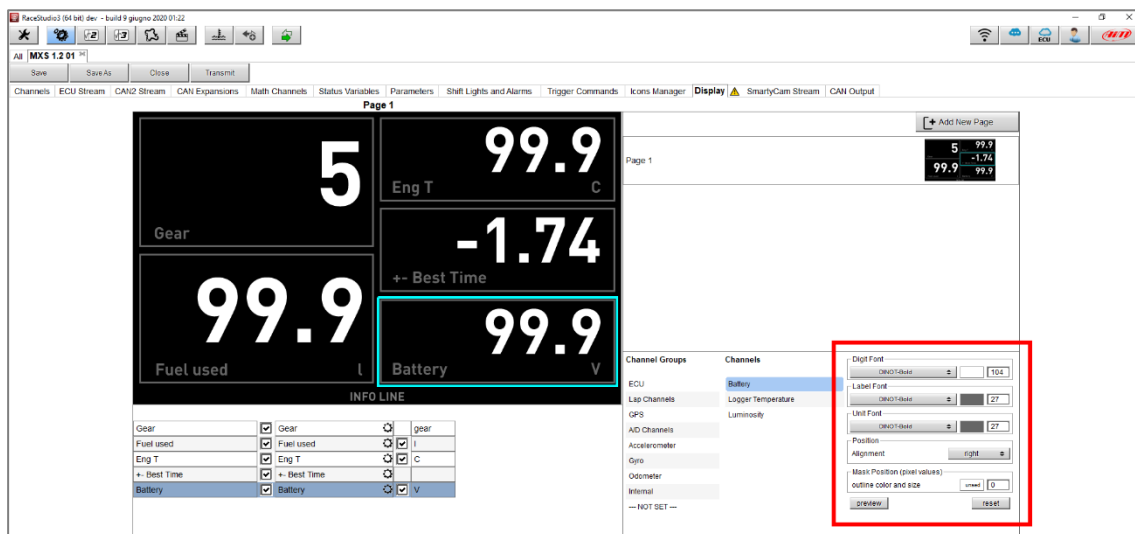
RaceStudio3 (64 bit) dev - build 9 giugno 2020 01:22

ECU

All MXS 1.2 01

Save Save As Close Transmit

Channels ECU Stream CAN2 Stream CAN Expansions Math Channels Status Variables Parameters Shift Lights and Alarms Trigger Commands Icons Manager Display SmartyCam Stream CAN Output

Page 1

5
Gear

99.9
Eng T C

-1.74
+- Best Time

99.9
Fuel used l

99.9
Battery V

INFO LINE

| Gear | ☑ | Gear | | | gear |
|---|---|---|---|---|---|
| Fuel used | ☑ | Fuel used | | ☑ | l |
| Eng T | ☑ | Eng T | | ☑ | C |
| +- Best Time | ☑ | +- Best Time | | ☐ | |
| Battery | ☑ | Battery | | ☑ | V |

Add New Page

Page 1

5 99.9 -1.74 99.9 99.9

Channel Groups
ECU
Lap Channels
GPS
A/D Channels
Accelerometer
Gyro
Odometer
Internal
--- NOT SET ---

Channels
Battery
Logger Temperature
Luminosity

Digit Font
DINOT-Bold 104
Label Font
DINOT-Bold 27
Unit Font
DINOT-Bold 27
Position
Alignment right
Mask Position (pixel values)
outline color and size unsed 0
preview reset